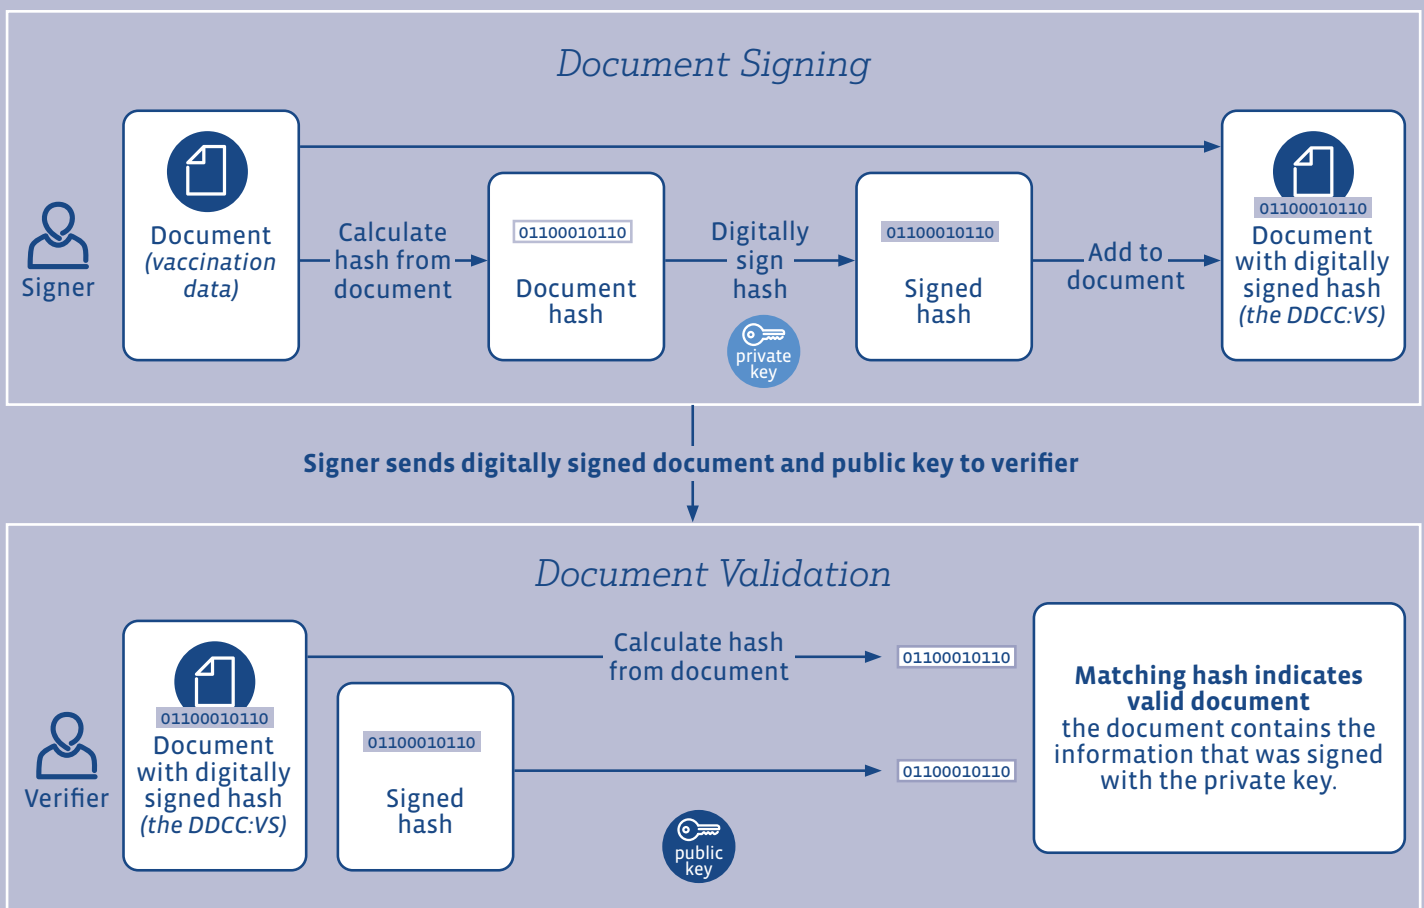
Document Signing

Signer

Document (vaccination data)

Calculate hash from document

01100010110

Document hash

Digitally sign hash

private key

01100010110

Signed hash

Add to document

01100010110

Document with digitally signed hash (the DDCC:VS)

Signer sends digitally signed document and public key to verifier

Document Validation

Verifier

01100010110

Document with digitally signed hash (the DDCC:VS)

01100010110

Signed hash

Calculate hash from document

01100010110

01100010110

public key

Matching hash indicates valid document
the document contains the information that was signed with the private key.